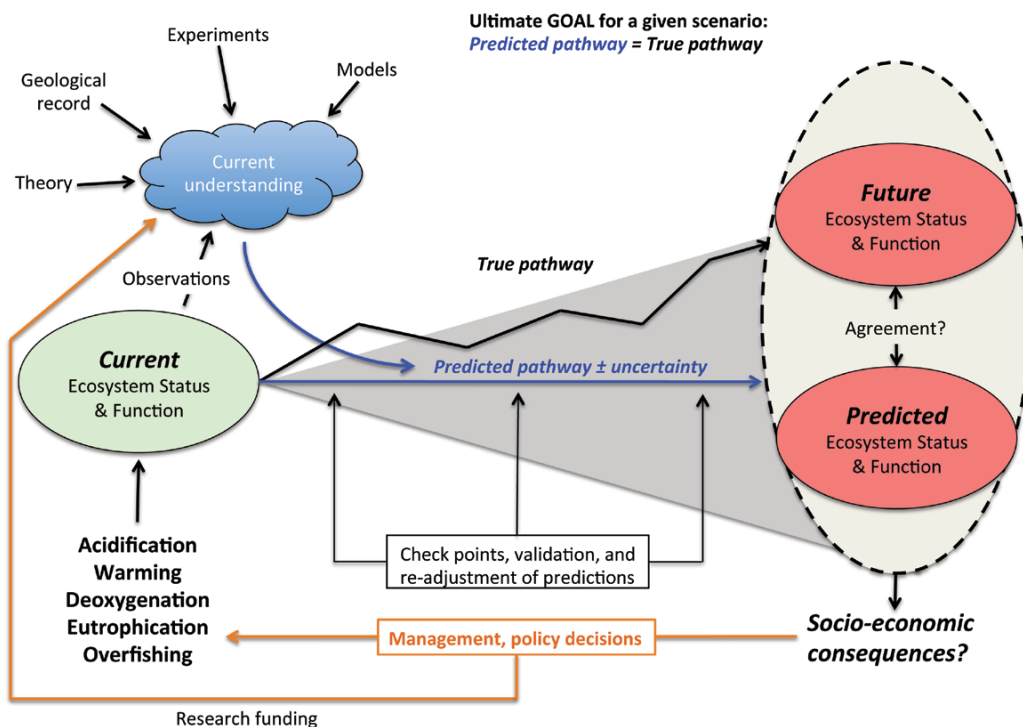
Ultimate GOAL for a given scenario:
Predicted pathway = True pathway

Experiments

Geological record

Models

Theory

Current understanding

Observations

True pathway

Future
Ecosystem Status & Function

Agreement?

Current
Ecosystem Status & Function

Predicted pathway ± uncertainty

Predicted
Ecosystem Status & Function

Acidification
Warming
Deoxygenation
Eutrophication
Overfishing

Check points, validation, and re-adjustment of predictions

Management, policy decisions

Socio-economic consequences?

Research funding